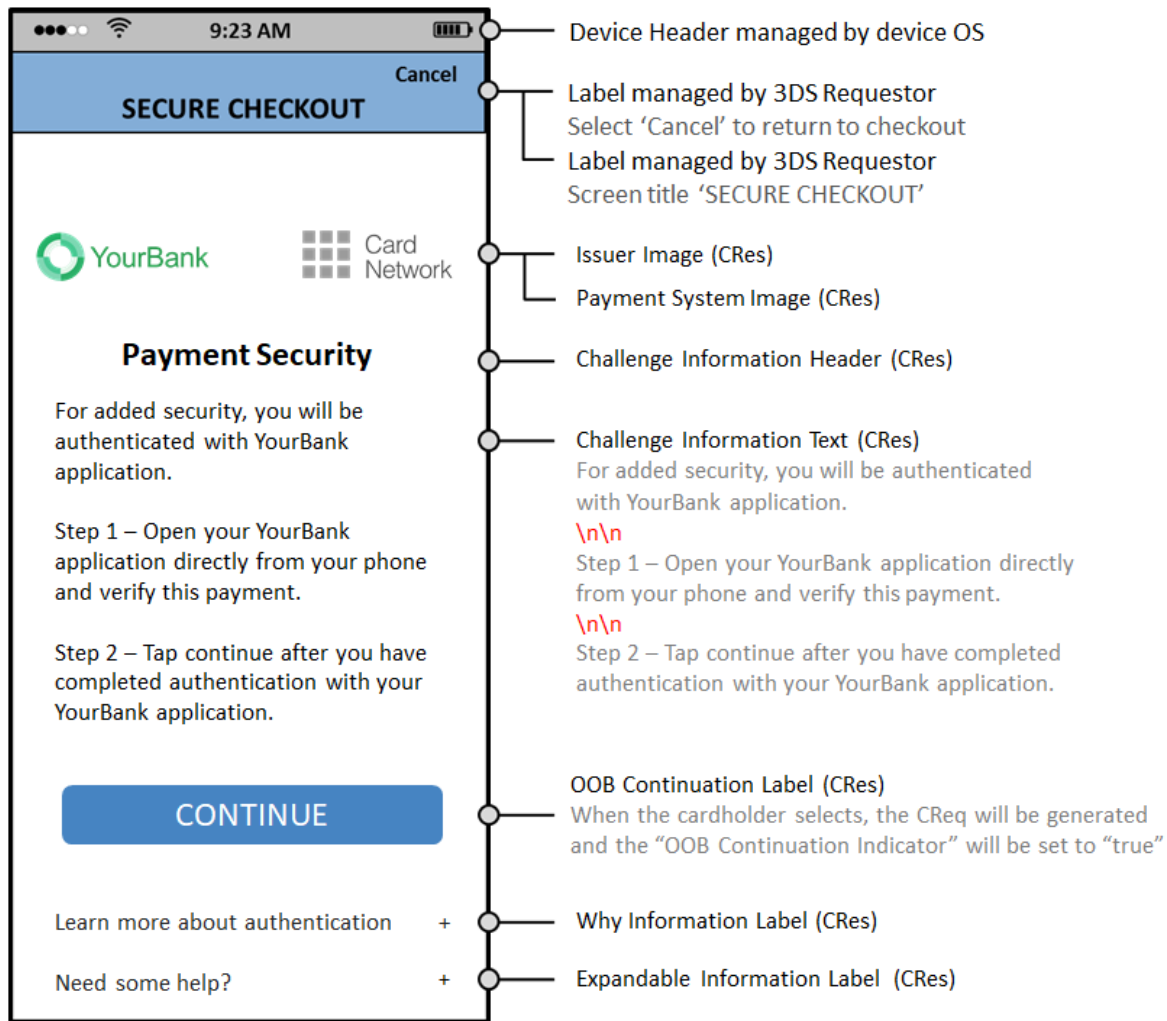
9:23 AM

Cancel

SECURE CHECKOUT

YourBank

Card Network

Payment Security

For added security, you will be authenticated with YourBank application.

Step 1 – Open your YourBank application directly from your phone and verify this payment.

Step 2 – Tap continue after you have completed authentication with your YourBank application.

CONTINUE

Learn more about authentication +

Need some help? +

Device Header managed by device OS

Label managed by 3DS Requestor
Select 'Cancel' to return to checkout

Label managed by 3DS Requestor
Screen title 'SECURE CHECKOUT'

Issuer Image (CRes)

Payment System Image (CRes)

Challenge Information Header (CRes)

Challenge Information Text (CRes)
For added security, you will be authenticated with YourBank application.
\n\n
Step 1 – Open your YourBank application directly from your phone and verify this payment.
\n\n
Step 2 – Tap continue after you have completed authentication with your YourBank application.

OOB Continuation Label (CRes)
When the cardholder selects, the CReq will be generated and the "OOB Continuation Indicator" will be set to "true"

Why Information Label (CRes)

Expandable Information Label (CRes)